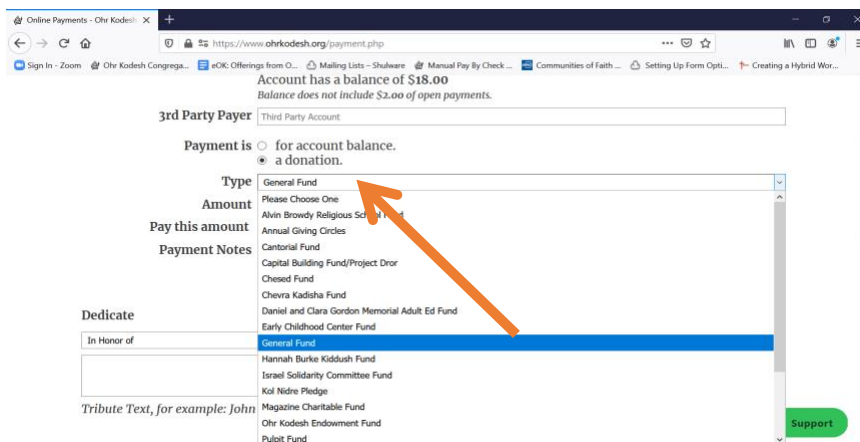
Online Payments - Ohr Kodesh ×  +

https://www.ohrkodesh.org/payment.php

Sign In - Zoom  Ohr Kodesh Congrega...  eOK: Offerings from O...  Mailing Lists – Shulware  Manual Pay By Check ...  Communities of Faith ...  Setting Up Form Opti...  Creating a Hybrid Wor...

Account has a balance of $18.00
Balance does not include $2.00 of open payments.

3rd Party Payer  Third Party Account

Payment is  for account balance.
a donation.

Type  General Fund

Amount

Pay this amount

Payment Notes

Please Choose One
Alvin Browdy Religious School Fund
Annual Giving Circles
Cantorial Fund
Capital Building Fund/Project Dror
Chesed Fund
Chevra Kadisha Fund
Daniel and Clara Gordon Memorial Adult Ed Fund
Early Childhood Center Fund
General Fund
Hannah Burke Kiddush Fund
Israel Solidarity Committee Fund
Kol Nidre Pledge
Magazine Charitable Fund
Ohr Kodesh Endowment Fund
Pulpit Fund

Dedicate

In Honor of

Tribute Text, for example: John

Support